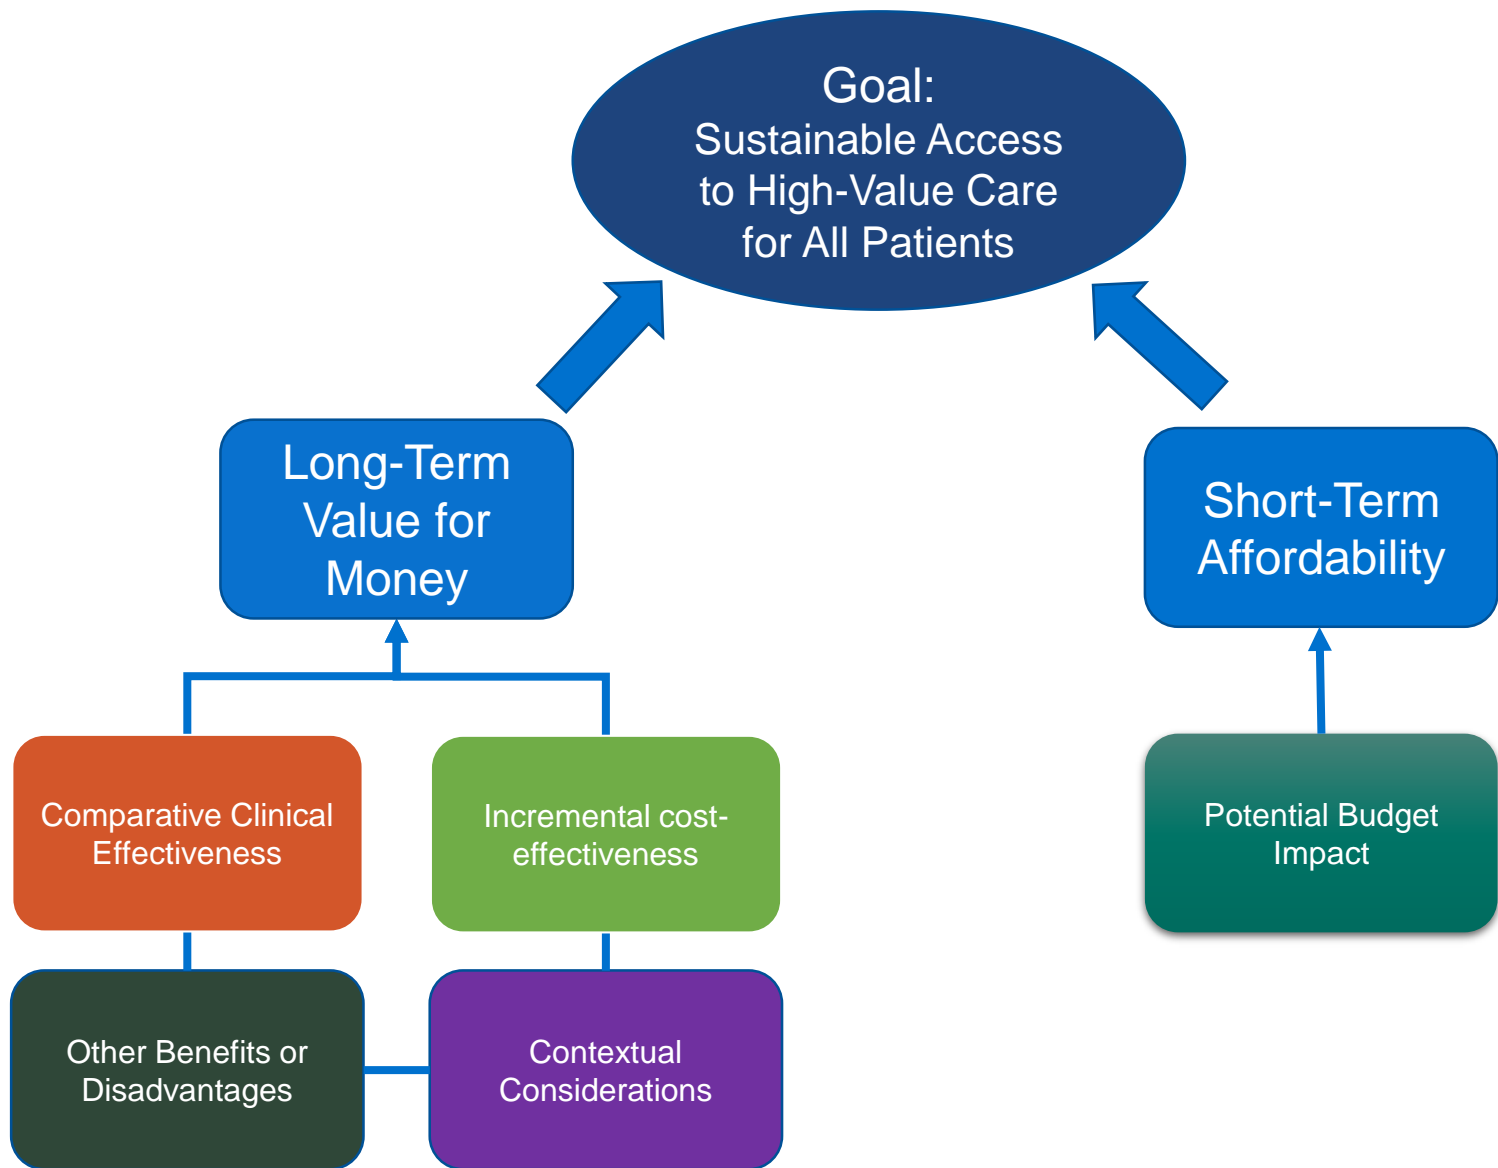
Goal:
Sustainable Access to High-Value Care for All Patients

Long-Term Value for Money

Short-Term Affordability

Comparative Clinical Effectiveness

Incremental cost-effectiveness

Potential Budget Impact

Other Benefits or Disadvantages

Contextual Considerations